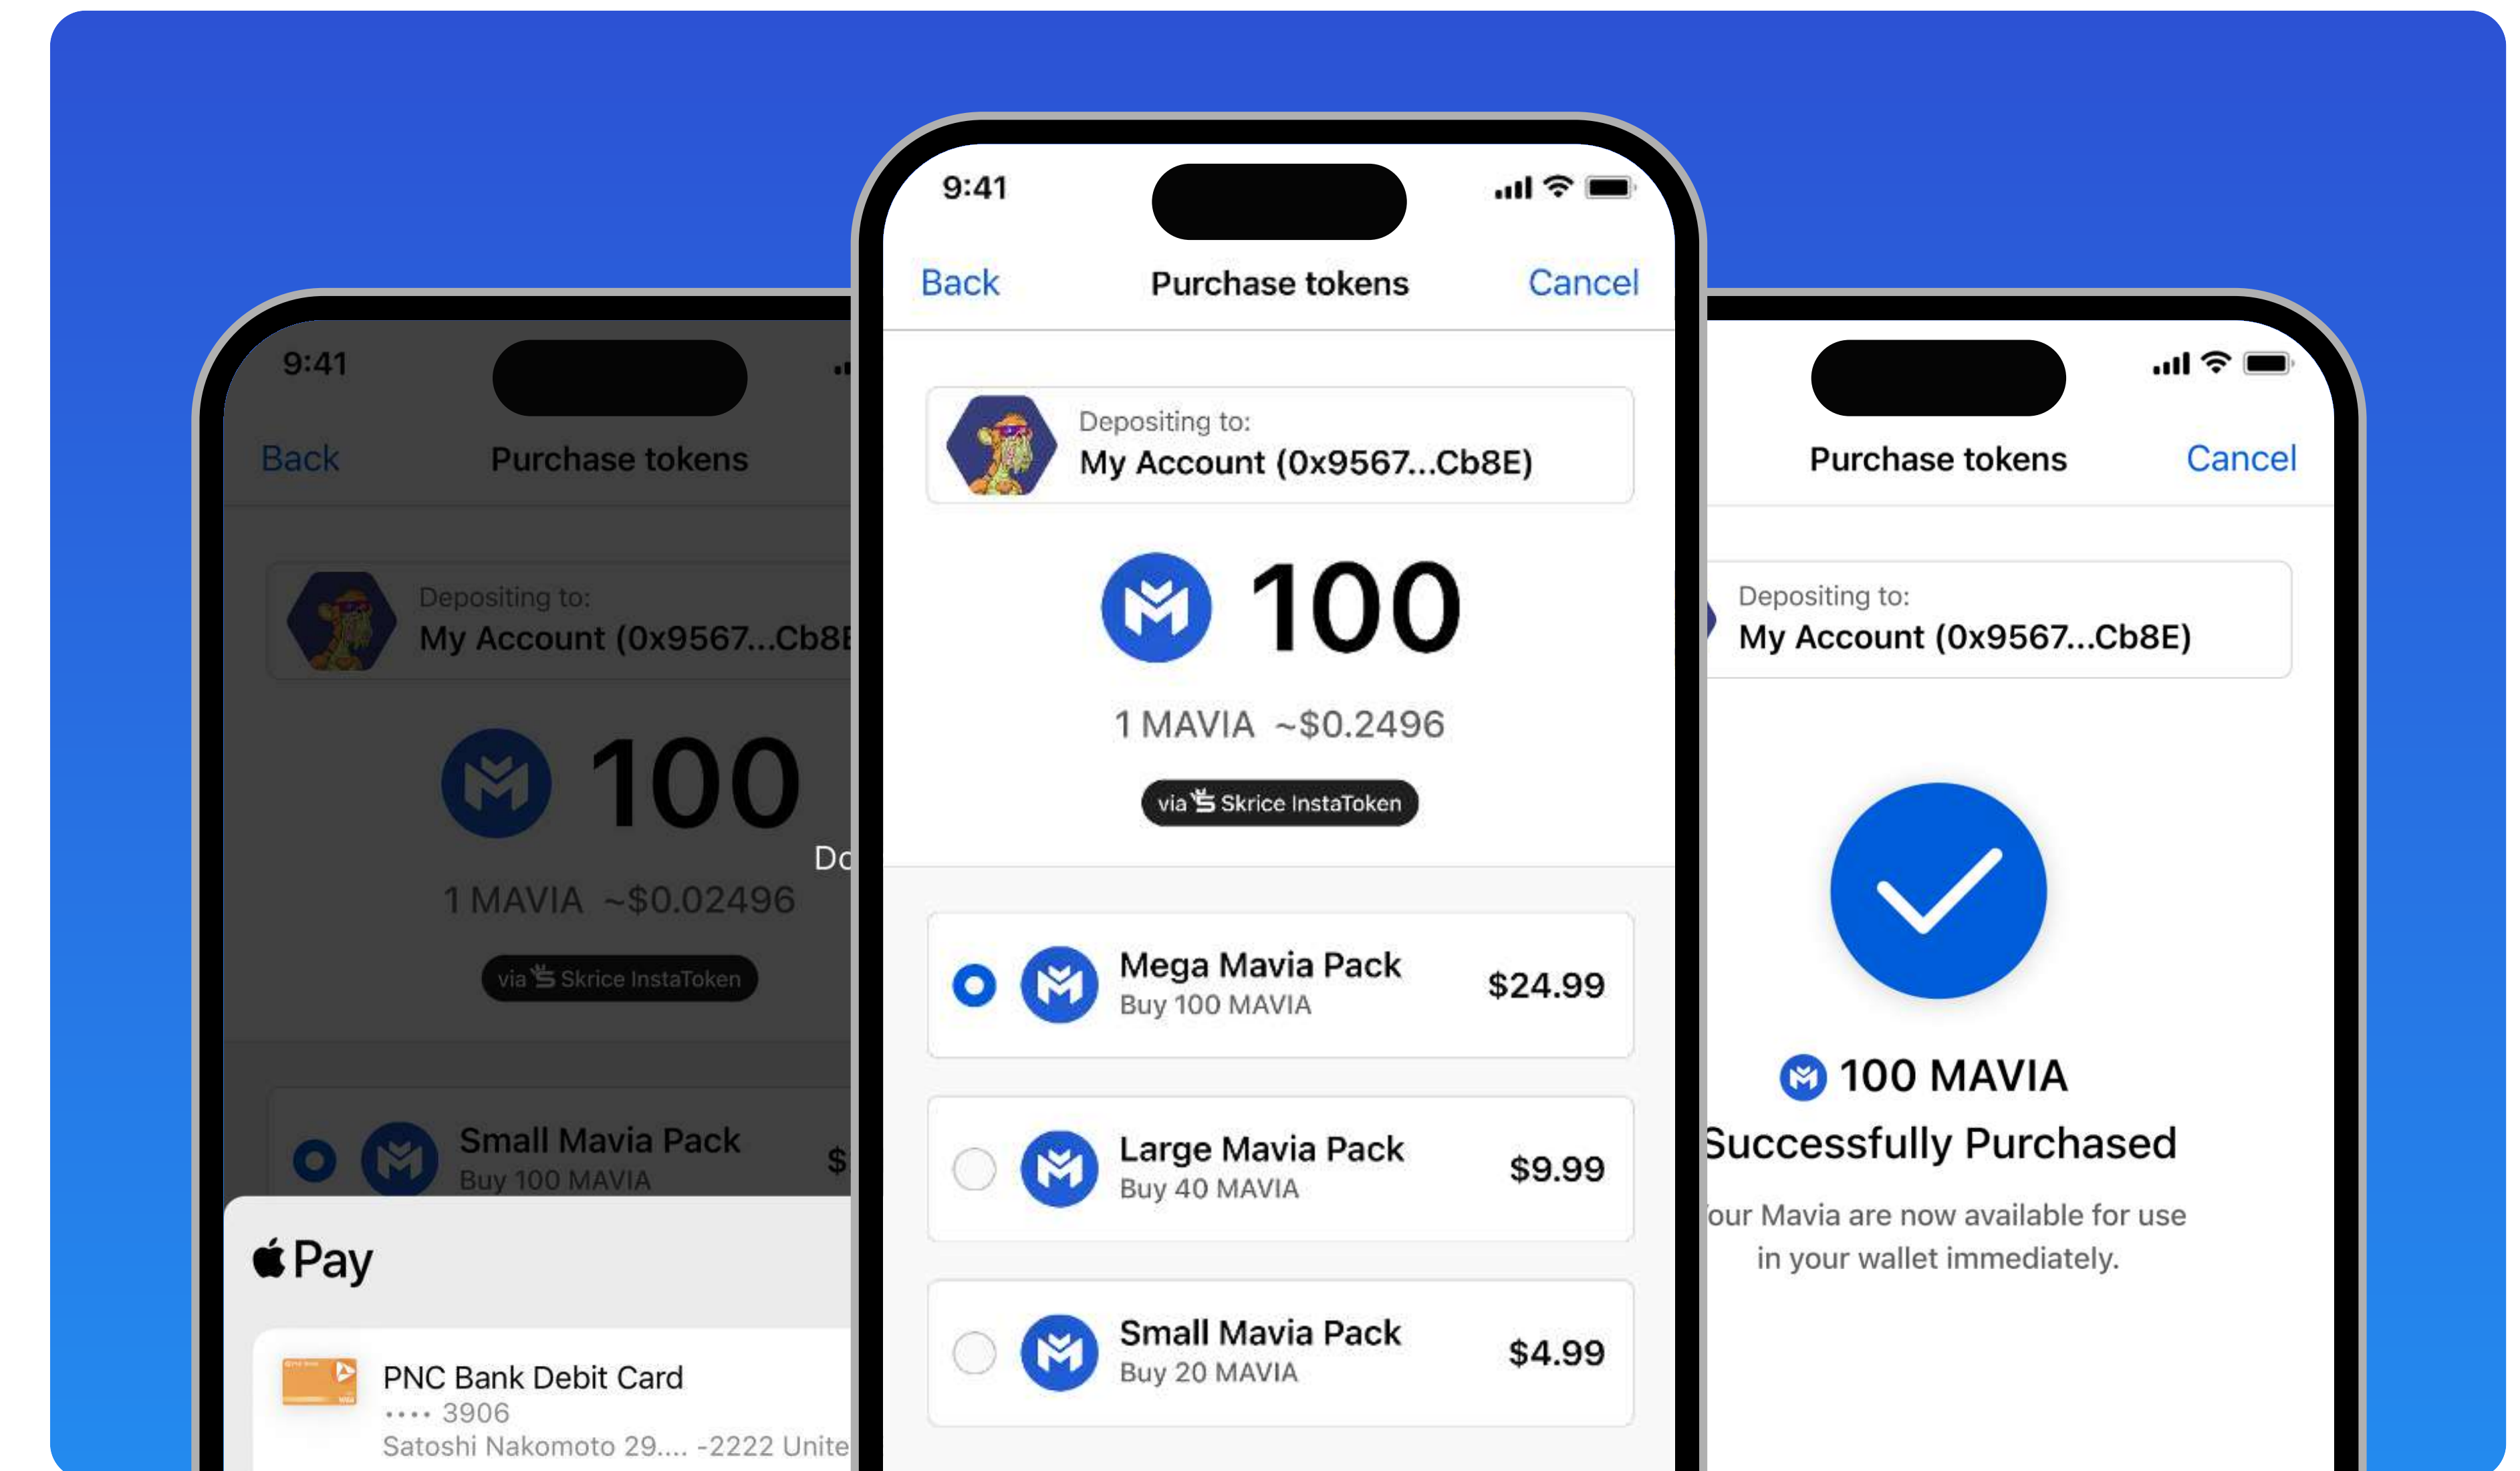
9:41

Back Purchase tokens

Depositing to:
My Account (0x9567...Cb8E

100

Do

1 MAVIA ~$0.02496

via Skrice InstaToken

Small Mavia Pack
Buy 100 MAVIA

$

Pay

PNC Bank Debit Card
•••• 3906
Satoshi Nakomoto 29.... -2222 Unite

9:41

Back Purchase tokens Cancel

Depositing to:
My Account (0x9567...Cb8E)

100

1 MAVIA ~$0.2496

via Skrice InstaToken

Mega Mavia Pack
Buy 100 MAVIA
$24.99

Large Mavia Pack
Buy 40 MAVIA
$9.99

Small Mavia Pack
Buy 20 MAVIA
$4.99

Purchase tokens Cancel

Depositing to:
My Account (0x9567...Cb8E)

100 MAVIA
Successfully Purchased

our Mavia are now available for use in your wallet immediately.